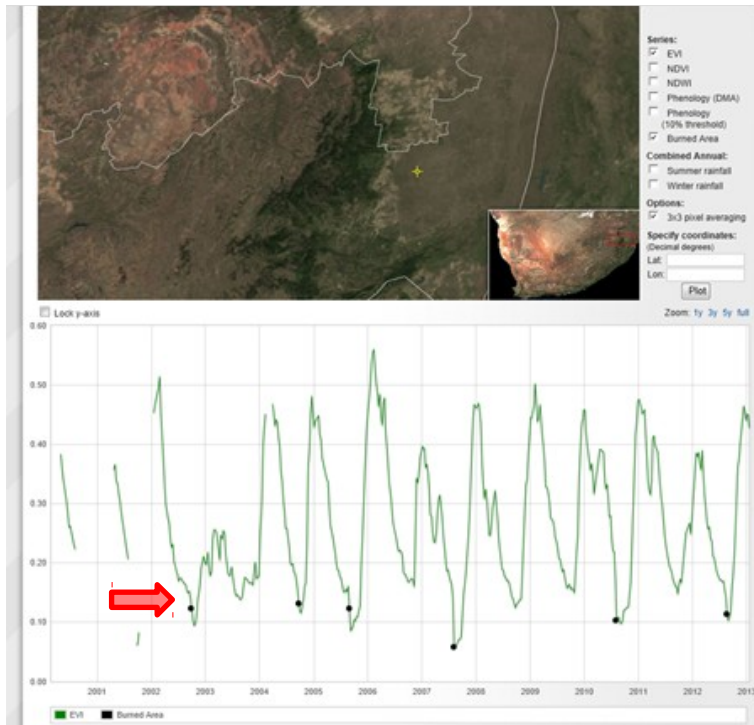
Series:
☑ EVI
☐ NDVI
☐ NDWI
☐ Phenology (DMA)
☐ Phenology (10% threshold)
☑ Burned Area

Combined Annual:
☐ Summer rainfall
☐ Winter rainfall

Options:
☑ 3x3 pixel averaging

Specify coordinates:
(Decimal degrees)
Lat:
Lon:
Plot

☐ Lock y-axis

Zoom: 1y 3y 5y full

0.60
0.50
0.40
0.30
0.20
0.10
0.00

2001 2002 2003 2004 2005 2006 2007 2008 2009 2010 2011 2012 2013

EVI Burned Area